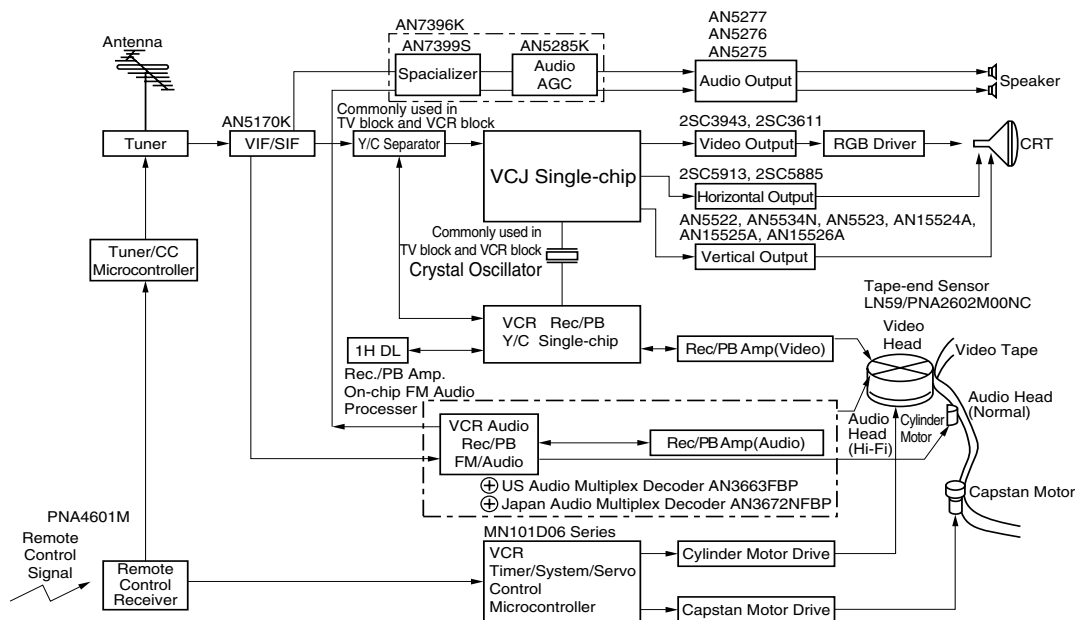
AN7396K
AN7399S
AN5285K
AN5277
AN5276
AN5275
Antenna
Spacializer
Audio AGC
Audio Output
Speaker
AN5170K
Commonly used in TV block and VCR block
Tuner
VIF/SIF
Y/C Separator
2SC3943, 2SC3611
Video Output
RGB Driver
CRT
VCJ Single-chip
2SC5913, 2SC5885
Horizontal Output
Commonly used in TV block and VCR block
AN5522, AN5534N, AN5523, AN15524A, AN15525A, AN15526A
Tuner/CC Microcontroller
Crystal Oscillator
Vertical Output
Tape-end Sensor
LN59/PNA2602M00NC
VCR Rec/PB Y/C Single-chip
Video Head
1H DL
Rec/PB Amp(Video)
Video Tape
Rec./PB Amp. On-chip FM Audio Processer
Audio Head (Hi-Fi)
Cylinder Motor
Audio Head (Normal)
VCR Audio Rec/PB FM/Audio
Rec/PB Amp(Audio)
⊕US Audio Multiplex Decoder AN3663FBP
⊕Japan Audio Multiplex Decoder AN3672NFBP
Capstan Motor
PNA4601M
MN101D06 Series
Remote Control Signal
Remote Control Receiver
VCR Timer/System/Servo Control Microcontroller
Cylinder Motor Drive
Capstan Motor Drive